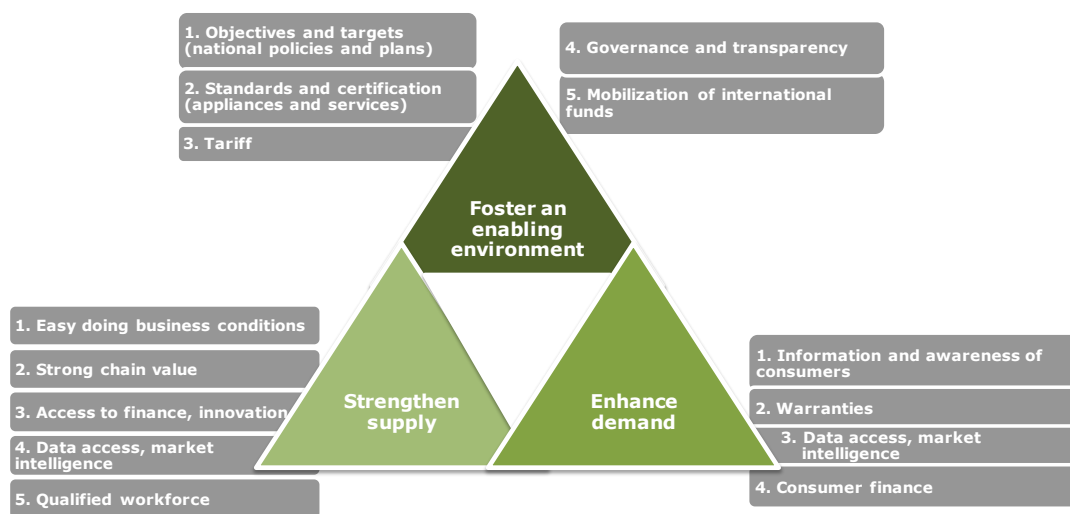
1. Objectives and targets (national policies and plans)

2. Standards and certification (appliances and services)

3. Tariff

4. Governance and transparency

5. Mobilization of international funds

Foster an enabling environment

1. Easy doing business conditions

2. Strong chain value

3. Access to finance, innovation

4. Data access, market intelligence

5. Qualified workforce

Strengthen supply

Enhance demand

1. Information and awareness of consumers

2. Warranties

3. Data access, market intelligence

4. Consumer finance